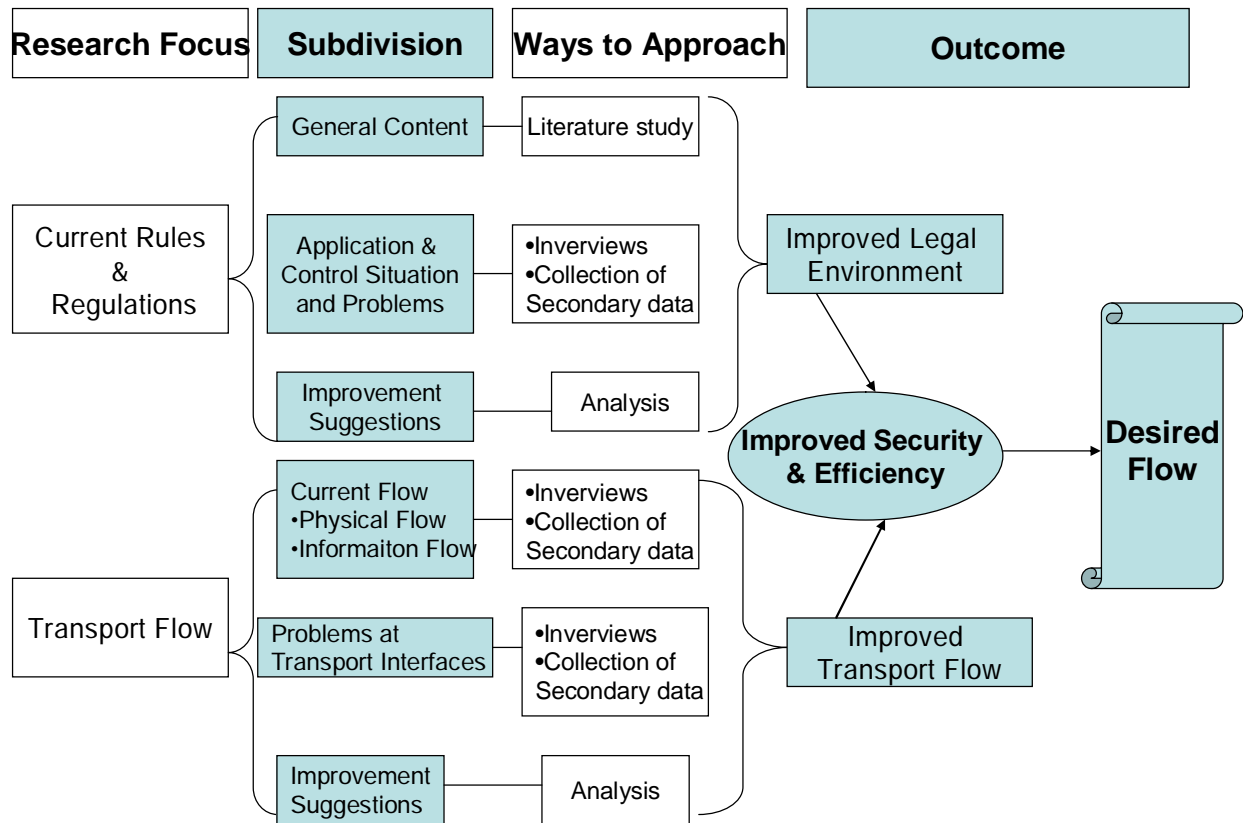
Research Focus

Subdivision

Ways to Approach

Outcome

Current Rules & Regulations

General Content

Literature study

Application & Control Situation and Problems

•Inverviews
•Collection of Secondary data

Improvement Suggestions

Analysis

Improved Legal Environment

Improved Security & Efficiency

Desired Flow

Transport Flow

Current Flow
•Physical Flow
•Informaiton Flow

•Inverviews
•Collection of Secondary data

Problems at Transport Interfaces

•Inverviews
•Collection of Secondary data

Improvement Suggestions

Analysis

Improved Transport Flow